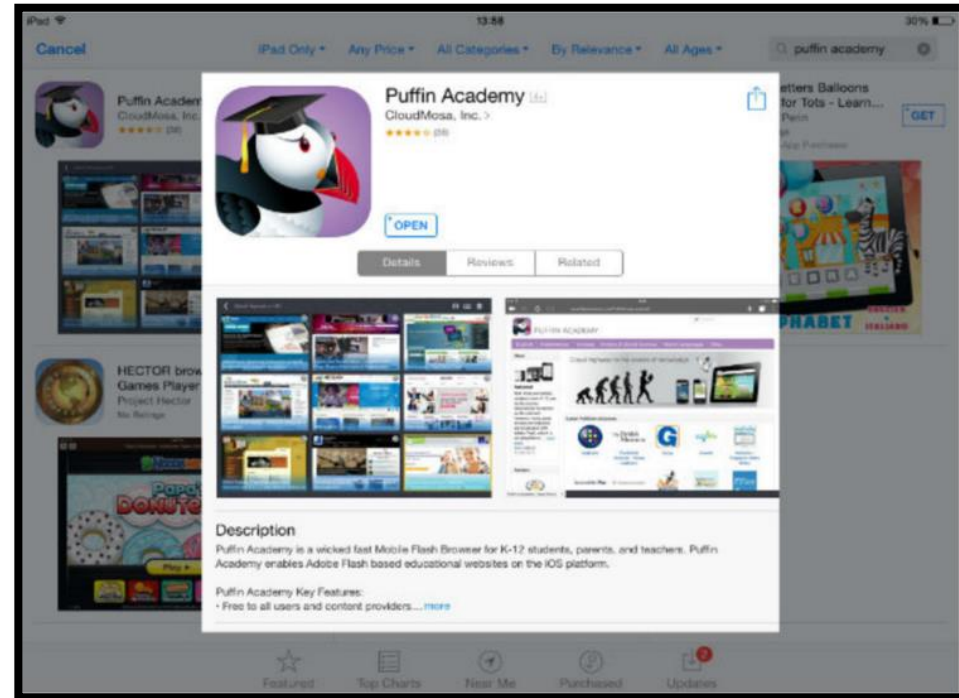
iPad
13:58
30%

Cancel
iPad Only
Any Price
All Categories
By Relevance
All Ages
puffin academy

Puffin Academ
CloudMosa, Inc.
(28)

etters Balloons
for Tots - Learn...
GET

HECTOR brow
Games Player
Project Hector
No Ratings

Puffin Academy
CloudMosa, Inc. >
(28)

OPEN

Details
Reviews
Related

PUFFIN ACADEMY

Description
Puffin Academy is a wicked fast Mobile Flash Browser for K-12 students, parents, and teachers. Puffin Academy enables Adobe Flash based educational websites on the iOS platform.

Puffin Academy Key Features:
• Free to all users and content providers.... more

Featured
Top Charts
Near Me
Purchased
Updates